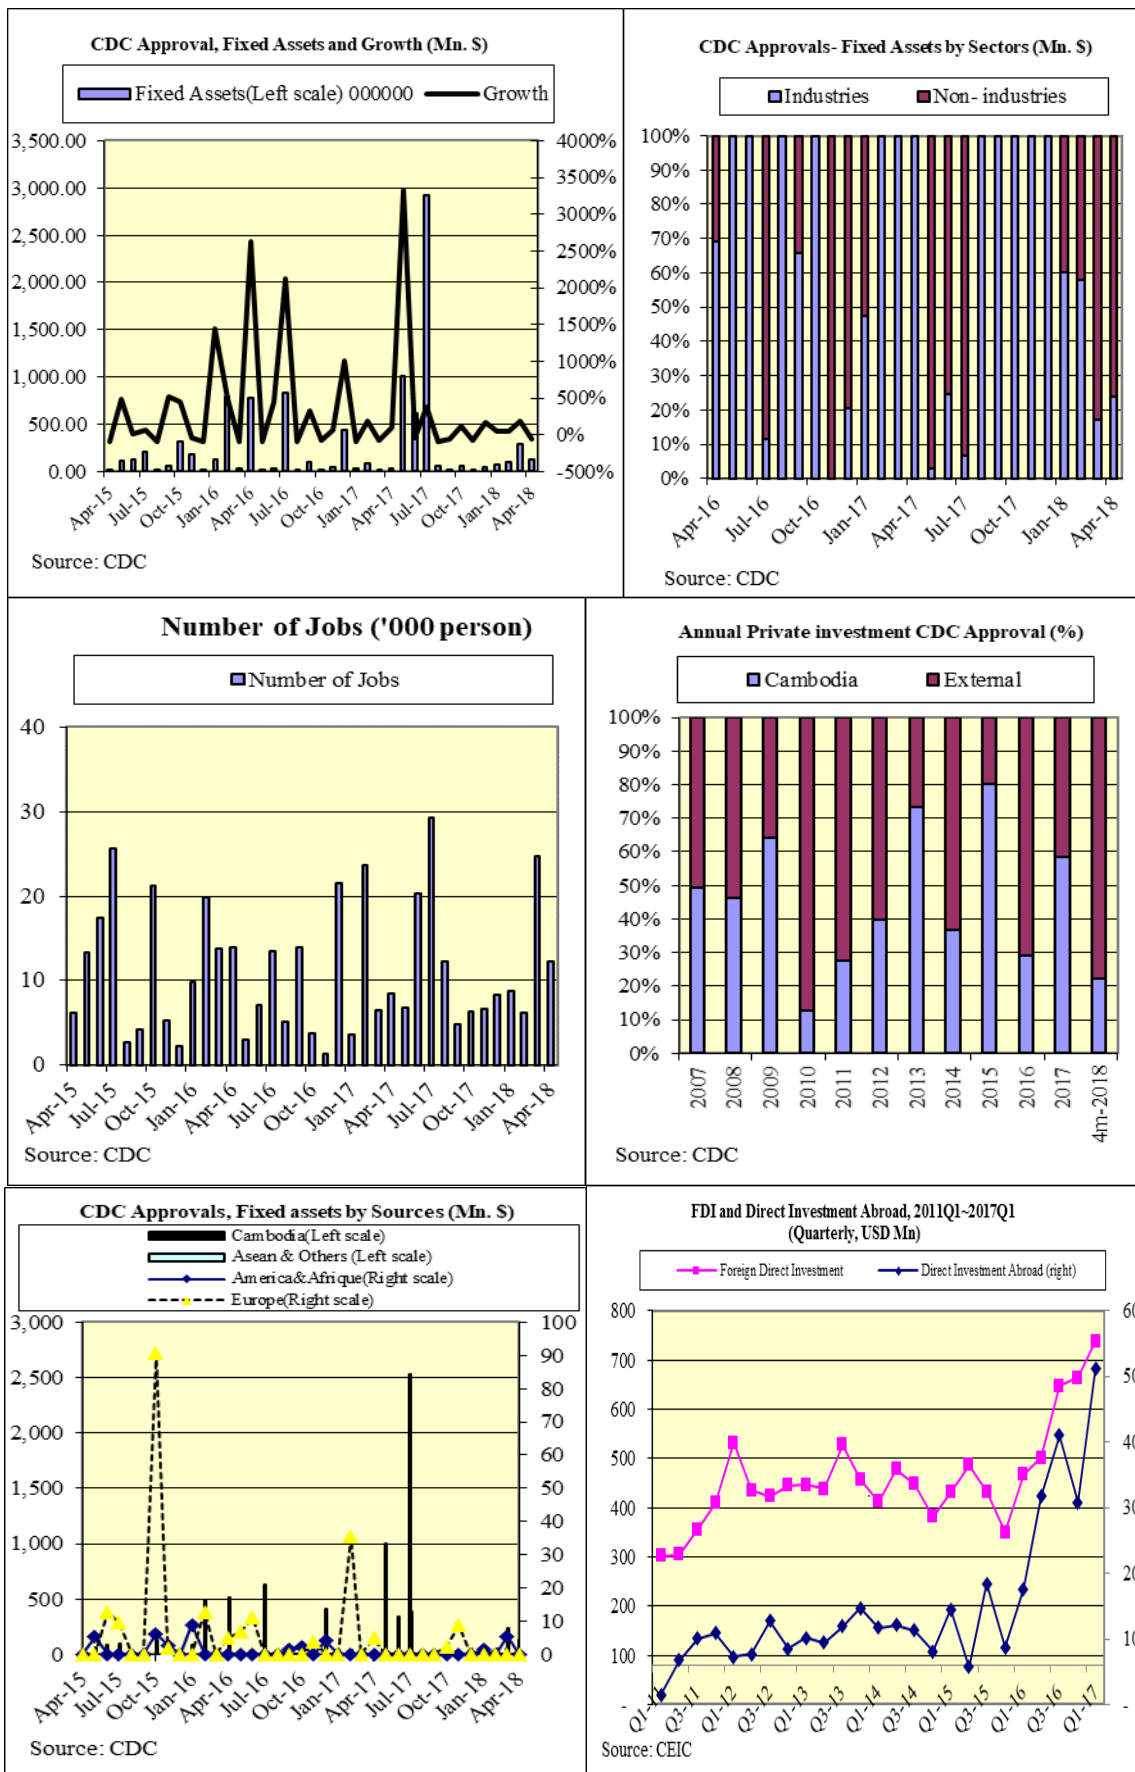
CDC Approval, Fixed Assets and Growth (Mn. $)

Fixed Assets(Left scale) 000000   Growth

3,500.00
3,000.00
2,500.00
2,000.00
1,500.00
1,000.00
500.00
0.00

4000%
3500%
3000%
2500%
2000%
1500%
1000%
500%
0%
-500%

Apr-15 Jul-15 Oct-15 Jan-16 Apr-16 Jul-16 Oct-16 Jan-17 Apr-17 Jul-17 Oct-17 Jan-18 Apr-18

Source: CDC

CDC Approvals- Fixed Assets by Sectors (Mn. $)

Industries   Non- industries

100%
90%
80%
70%
60%
50%
40%
30%
20%
10%
0%

Apr-16 Jul-16 Oct-16 Jan-17 Apr-17 Jul-17 Oct-17 Jan-18 Apr-18

Source: CDC

Number of Jobs ('000 person)

Number of Jobs

40
30
20
10
0

Apr-15 Jul-15 Oct-15 Jan-16 Apr-16 Jul-16 Oct-16 Jan-17 Apr-17 Jul-17 Oct-17 Jan-18 Apr-18

Source: CDC

Annual Private investment CDC Approval (%)

Cambodia   External

100%
90%
80%
70%
60%
50%
40%
30%
20%
10%
0%

2007 2008 2009 2010 2011 2012 2013 2014 2015 2016 2017 4m-2018

Source: CDC

CDC Approvals, Fixed assets by Sources (Mn. $)

Cambodia(Left scale)
Asean & Others (Left scale)
America&Afrique(Right scale)
Europe(Right scale)

3,000
2,500
2,000
1,500
1,000
500
0

100
90
80
70
60
50
40
30
20
10
0

Apr-15 Jul-15 Oct-15 Jan-16 Apr-16 Jul-16 Oct-16 Jan-17 Apr-17 Jul-17 Oct-17 Jan-18 Apr-18

Source: CDC

FDI and Direct Investment Abroad, 2011Q1~2017Q1
(Quarterly, USD Mn)

Foreign Direct Investment   Direct Investment Abroad (right)

800
700
600
500
400
300
200
100

60
50
40
30
20
10

Q1-11 Q3-11 Q1-12 Q3-12 Q1-13 Q3-13 Q1-14 Q3-14 Q1-15 Q3-15 Q1-16 Q3-16 Q1-17

Source: CEIC